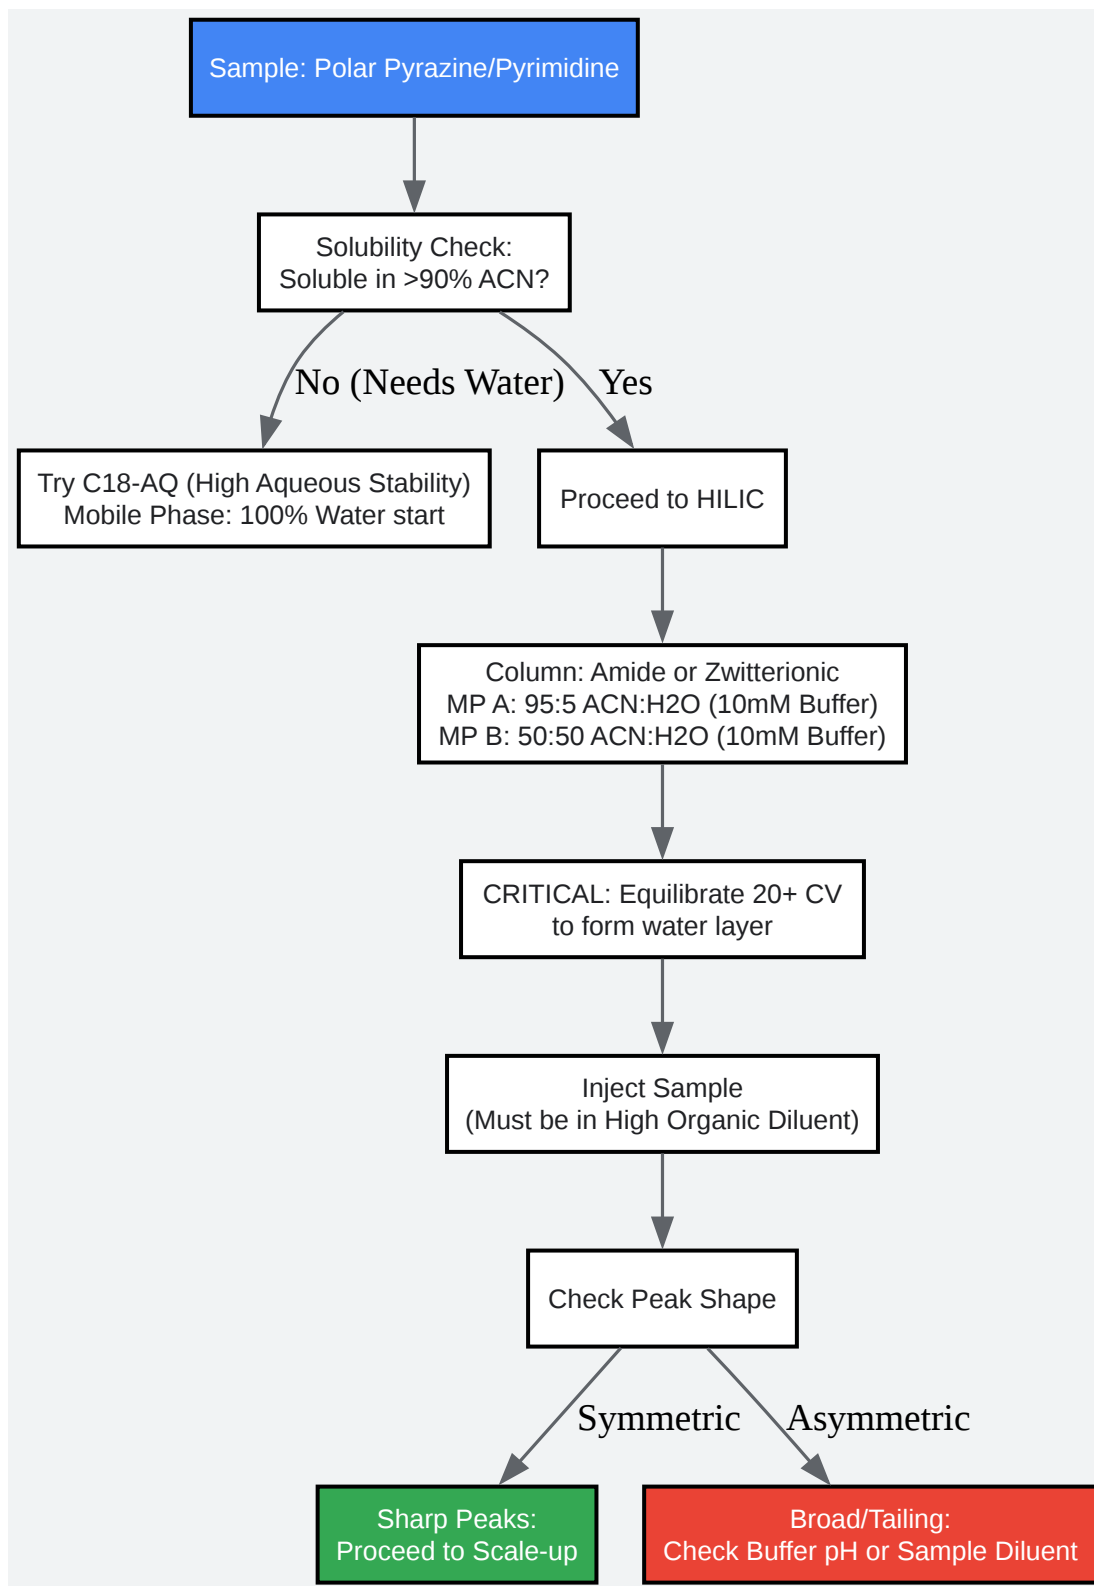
Sample: Polar Pyrazine/Pyrimidine

Solubility Check:
Soluble in >90% ACN?

No (Needs Water)

Yes

Try C18-AQ (High Aqueous Stability)
Mobile Phase: 100% Water start

Proceed to HILIC

Column: Amide or Zwitterionic
MP A: 95:5 ACN:H2O (10mM Buffer)
MP B: 50:50 ACN:H2O (10mM Buffer)

CRITICAL: Equilibrate 20+ CV
to form water layer

Inject Sample
(Must be in High Organic Diluent)

Check Peak Shape

Symmetric

Asymmetric

Sharp Peaks:
Proceed to Scale-up

Broad/Tailing:
Check Buffer pH or Sample Diluent